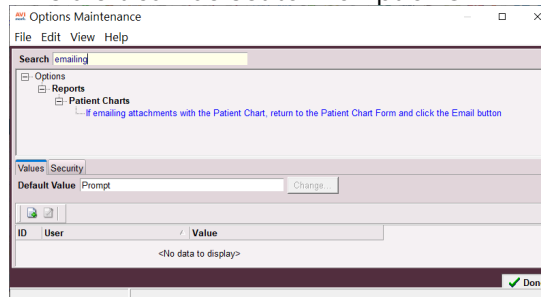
Options Maintenance
File Edit View Help
Search emailing
Options
Reports
Patient Charts
If emailing attachments with the Patient Chart, return to the Patient Chart Form and click the Email button
Values Security
Default Value Prompt
Change...
ID User Value
<No data to display>
Don